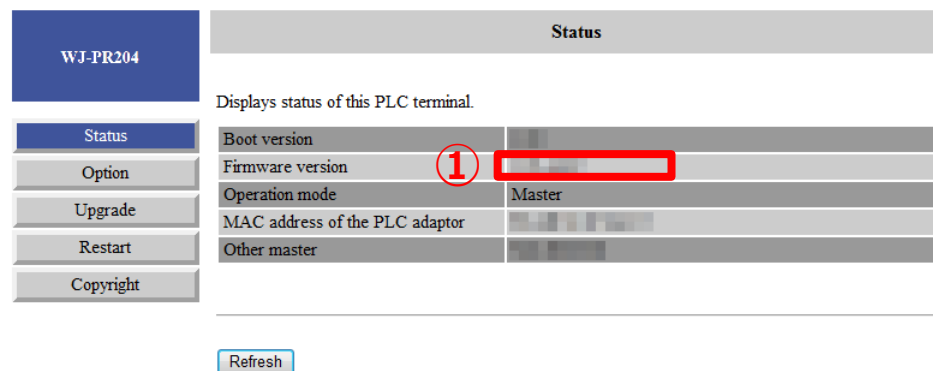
WJ-PR204

Status

Option

Upgrade

Restart

Copyright

Status

Displays status of this PLC terminal.

| Boot version | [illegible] |
|---|---|
| Firmware version | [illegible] |
| Operation mode | Master |
| MAC address of the PLC adaptor | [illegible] |
| Other master | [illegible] |

①

Refresh